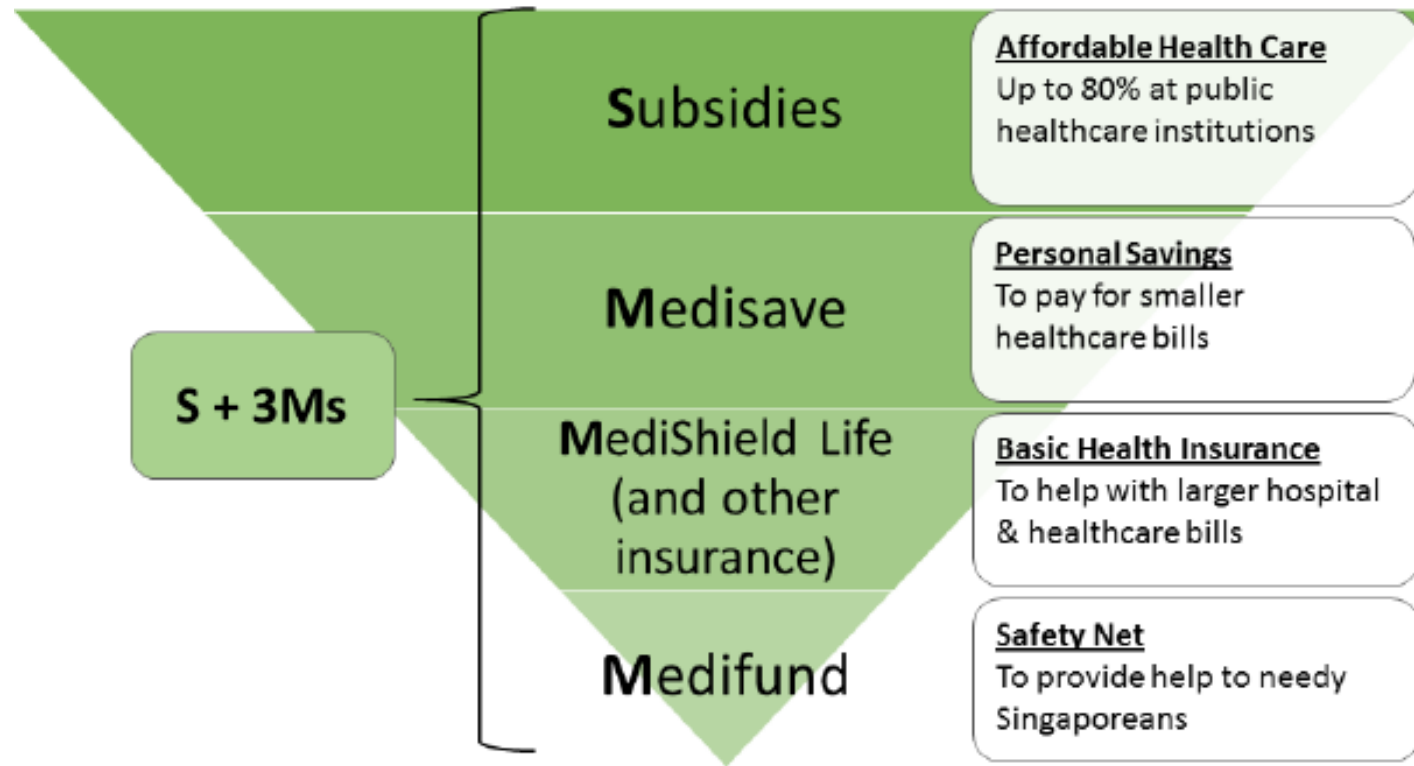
S + 3Ms

Subsidies

Affordable Health Care
Up to 80% at public healthcare institutions

Medisave

Personal Savings
To pay for smaller healthcare bills

MediShield Life (and other insurance)

Basic Health Insurance
To help with larger hospital & healthcare bills

Medifund

Safety Net
To provide help to needy Singaporeans